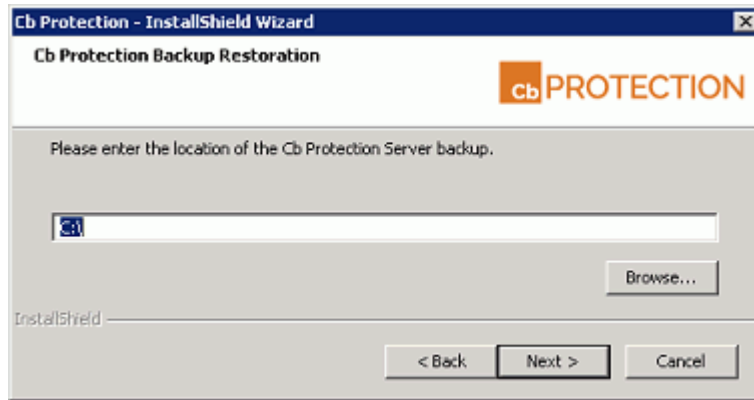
Cb Protection - InstallShield Wizard
×

Cb Protection Backup Restoration

cb PROTECTION

Please enter the location of the Cb Protection Server backup.

C:\

Browse...

InstallShield

< Back
Next >
Cancel